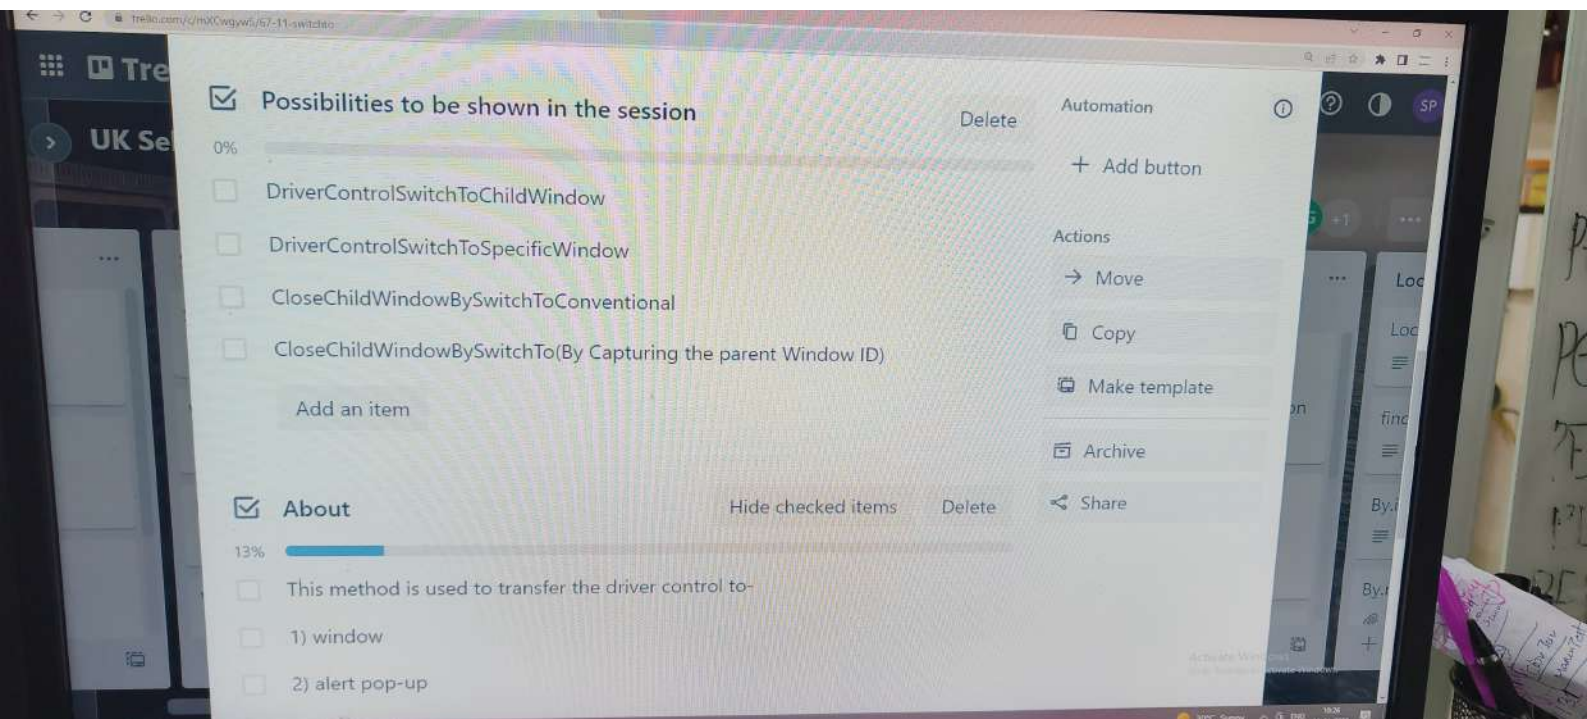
trello.com/c/mXCwgyw5/67-11-switchto

Tre

UK Se

Possibilities to be shown in the session

Delete

0%

DriverControlSwitchToChildWindow

DriverControlSwitchToSpecificWindow

CloseChildWindowBySwitchToConventional

CloseChildWindowBySwitchTo(By Capturing the parent Window ID)

Add an item

About

Hide checked items

Delete

13%

This method is used to transfer the driver control to-

1) window

2) alert pop-up

Automation

+ Add button

Actions

→ Move

Copy

Make template

Archive

Share

SP

+1

Loc

Loc

finc

By.i

By.i

Activate Windows